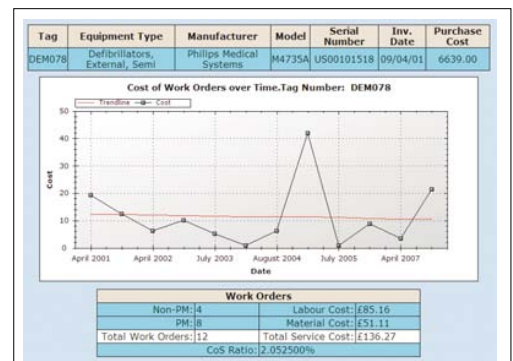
| Tag | Equipment Type | Manufacturer | Model | Serial Number | Inv. Date | Purchase Cost |
|---|---|---|---|---|---|---|
| DEM078 | Defibrillators, External, Semi | Philips Medical Systems | M4735A | US00101518 | 09/04/01 | 6639.00 |

Cost of Work Orders over Time.Tag Number: DEM078

Trendline Cost

Cost

50
40
30
20
10
0

April 2001 April 2002 July 2003 August 2004 July 2005 April 2007

Date

| Work Orders | | | |
|---|---|---|---|
| Non-PM: | 4 | Labour Cost: | £85.16 |
| PM: | 8 | Material Cost: | £51.11 |
| Total Work Orders: | 12 | Total Service Cost: | £136.27 |
| CoS Ratio: | 2.052500% | | |